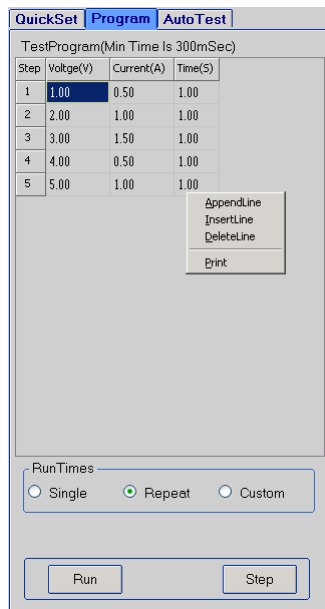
QuickSet Program AutoTest

TestProgram(Min Time Is 300mSec)

| Step | Voltge(V) | Current(A) | Time(S) |
|---|---|---|---|
| 1 | 1.00 | 0.50 | 1.00 |
| 2 | 2.00 | 1.00 | 1.00 |
| 3 | 3.00 | 1.50 | 1.00 |
| 4 | 4.00 | 0.50 | 1.00 |
| 5 | 5.00 | 1.00 | 1.00 |

AppendLine
InsertLine
DeleteLine
Print

RunTimes
Single
Repeat
Custom

Run
Step